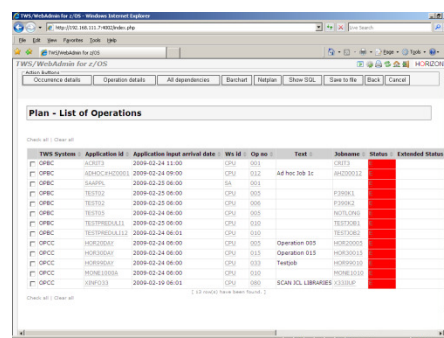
TWS/WebAdmin for z/OS - Windows Internet Explorer

http://192.168.111.7:4002/index.php

Live Search

File Edit View Favorites Tools Help

TWS/WebAdmin for z/OS

Page Tools

TWS/WebAdmin for z/OS

HORIZON

Action Buttons

Occurrence details | Operation details | All dependencies | Barchart | Netplan | Show SQL | Save to file | Back | Cancel

Plan - List of Operations

Check all | Clear all

| | TWS System | Application Id | Application input arrival date | Ws id | Op no | Text | Jobname | Status | Extended Status |
|---|---|---|---|---|---|---|---|---|---|
| | OPBC | ACRIT3 | 2009-02-24 11:00 | CPU | 001 | | CRIT3 | | |
| | OPBC | ADHOCAHZ0001 | 2009-02-24 09:00 | CPU | 012 | Ad hoc Job 1c | AHZ00012 | | |
| | OPBC | SAAPPL | 2009-02-25 06:00 | SA | 001 | | | | |
| | OPBC | TEST02 | 2009-02-25 06:00 | CPU | 005 | | P390K1 | | |
| | OPBC | TEST02 | 2009-02-25 06:00 | CPU | 006 | | P390K2 | | |
| | OPBC | TEST03 | 2009-02-24 06:00 | CPU | 005 | | NOTLON0 | | |
| | OPBC | TESTPREDUL11 | 2009-02-24 06:00 | CPU | 010 | | TESTJOB1 | | |
| | OPBC | TESTPREDUL12 | 2009-02-24 06:01 | CPU | 010 | | TESTJOB1 | | |
| | OPCC | HOR20DAY | 2009-02-24 09:00 | CPU | 005 | Operation 005 | HOR20005 | | |
| | OPCC | HOR30DAY | 2009-02-24 09:00 | CPU | 015 | Operation 015 | HOR30015 | | |
| | OPCC | HOR90DAY | 2009-02-24 09:00 | CPU | 033 | Testjob | HOR99030 | | |
| | OPCC | MONE10006 | 2009-02-24 09:00 | CPU | 010 | | MONE1010 | | |
| | OPCC | XINF033 | 2009-02-19 06:01 | CPU | 080 | SCAN ICL LIBRARIES | X333UP | | |

( 13 row(s) have been found )

Check all | Clear all